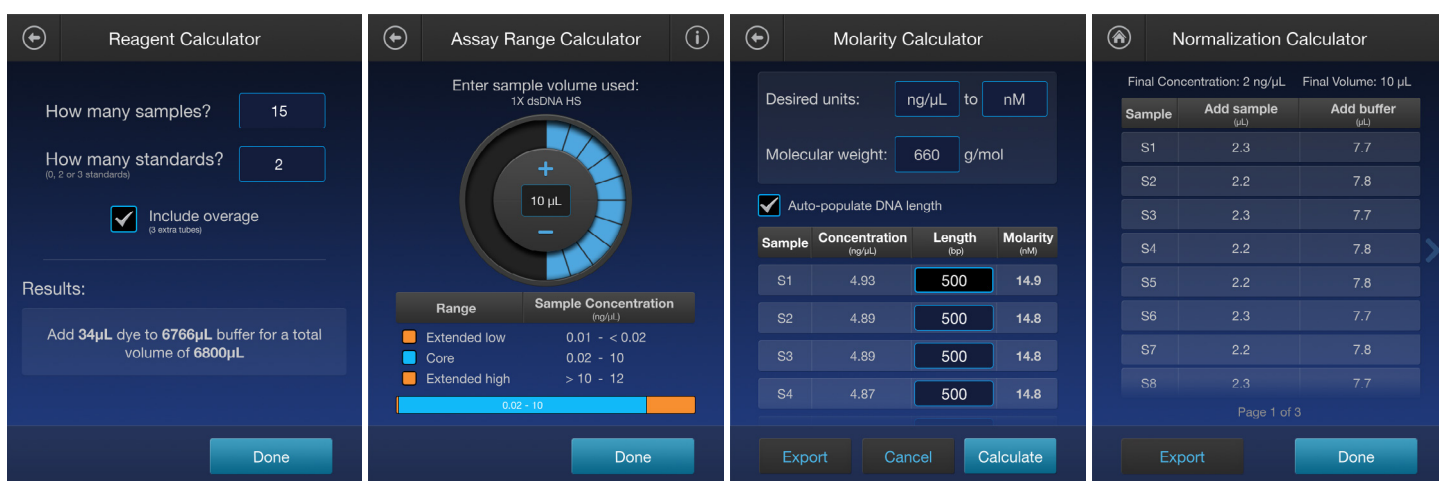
Reagent Calculator

How many samples? 15

How many standards? 2
(0, 2 or 3 standards)

Include overage
(3 extra tubes)

Results:

Add **34µL** dye to **6766µL** buffer for a total volume of **6800µL**

Done

Assay Range Calculator

Enter sample volume used:
1X dsDNA HS

+
10 µL
–

| Range | Sample Concentration (ng/µL) |
|---|---|
| Extended low | 0.01 - < 0.02 |
| Core | 0.02 - 10 |
| Extended high | > 10 - 12 |

0.02 - 10

Done

Molarity Calculator

Desired units: ng/µL to nM

Molecular weight: 660 g/mol

Auto-populate DNA length

| Sample | Concentration (ng/µL) | Length (bp) | Molarity (nM) |
|---|---|---|---|
| S1 | 4.93 | 500 | 14.9 |
| S2 | 4.89 | 500 | 14.8 |
| S3 | 4.89 | 500 | 14.8 |
| S4 | 4.87 | 500 | 14.8 |

Export Cancel Calculate

Normalization Calculator

Final Concentration: 2 ng/µL Final Volume: 10 µL

| Sample | Add sample (µL) | Add buffer (µL) |
|---|---|---|
| S1 | 2.3 | 7.7 |
| S2 | 2.2 | 7.8 |
| S3 | 2.3 | 7.7 |
| S4 | 2.2 | 7.8 |
| S5 | 2.2 | 7.8 |
| S6 | 2.3 | 7.7 |
| S7 | 2.2 | 7.8 |
| S8 | 2.3 | 7.7 |

Page 1 of 3

Export Done